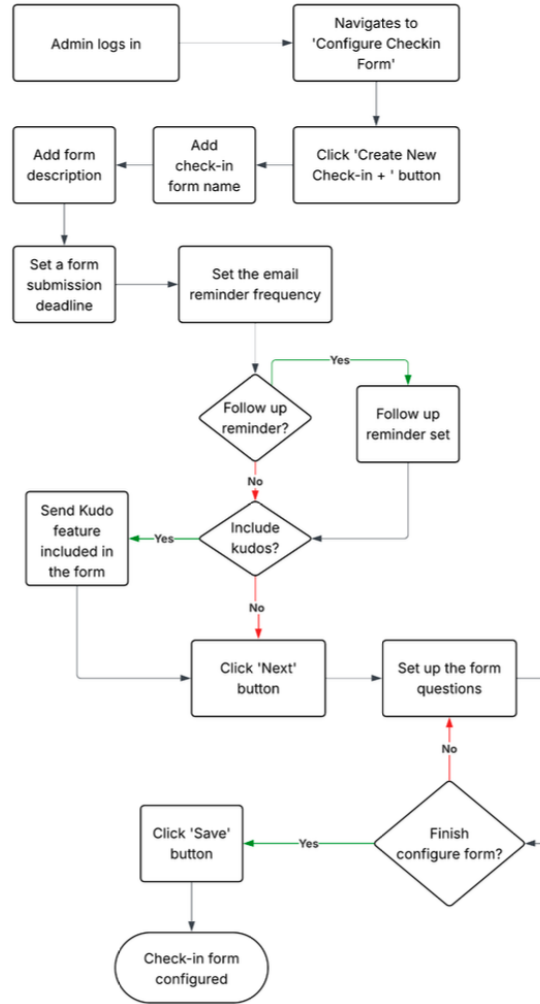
Admin logs in

Navigates to 'Configure Checkin Form'

Click 'Create New Check-in + ' button

Add check-in form name

Add form description

Set a form submission deadline

Set the email reminder frequency

Yes

Follow up reminder?

Follow up reminder set

No

Send Kudo feature included in the form

Yes

Include kudos?

No

Click 'Next' button

Set up the form questions

No

Click 'Save' button

Yes

Finish configure form?

Check-in form configured